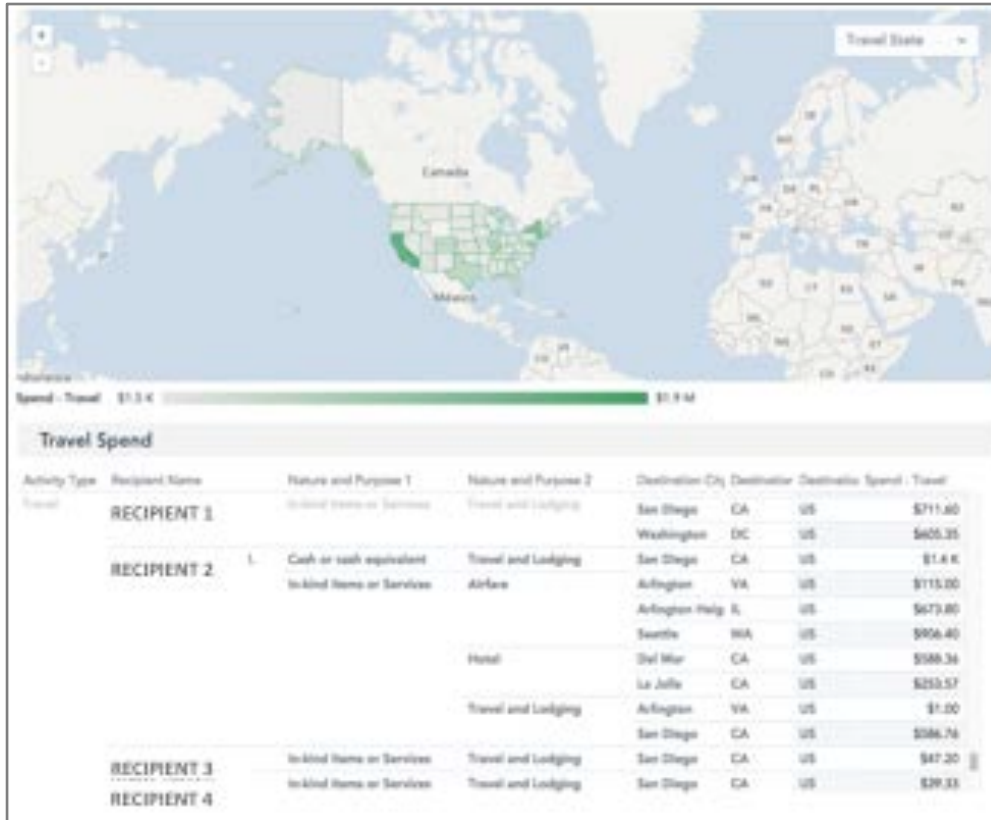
+
-
Travel State

Canada
Mexico

Spend - Travel $1.5 K $1.9 M

Travel Spend

| Activity Type | Recipient Name | | Nature and Purpose 1 | Nature and Purpose 2 | Destination City | Destination | Destination | Spend : Travel |
|---|---|---|---|---|---|---|---|---|
| Travel | RECIPIENT 1 | | In-kind Items or Services | Travel and Lodging | San Diego | CA | US | $711.60 |
| | | | | | Washington | DC | US | $605.35 |
| | RECIPIENT 2 | I. | Cash or cash equivalent | Travel and Lodging | San Diego | CA | US | $1.4 K |
| | | | In-kind Items or Services | Airfare | Arlington | VA | US | $115.00 |
| | | | | | Arlington Heig | IL | US | $673.80 |
| | | | | | Seattle | WA | US | $906.40 |
| | | | | Hotel | Del Mar | CA | US | $588.36 |
| | | | | | La Jolla | CA | US | $253.57 |
| | | | | Travel and Lodging | Arlington | VA | US | $1.00 |
| | | | | | San Diego | CA | US | $586.76 |
| | RECIPIENT 3 | | In-kind Items or Services | Travel and Lodging | San Diego | CA | US | $47.20 |
| | RECIPIENT 4 | | In-kind Items or Services | Travel and Lodging | San Diego | CA | US | $39.33 |